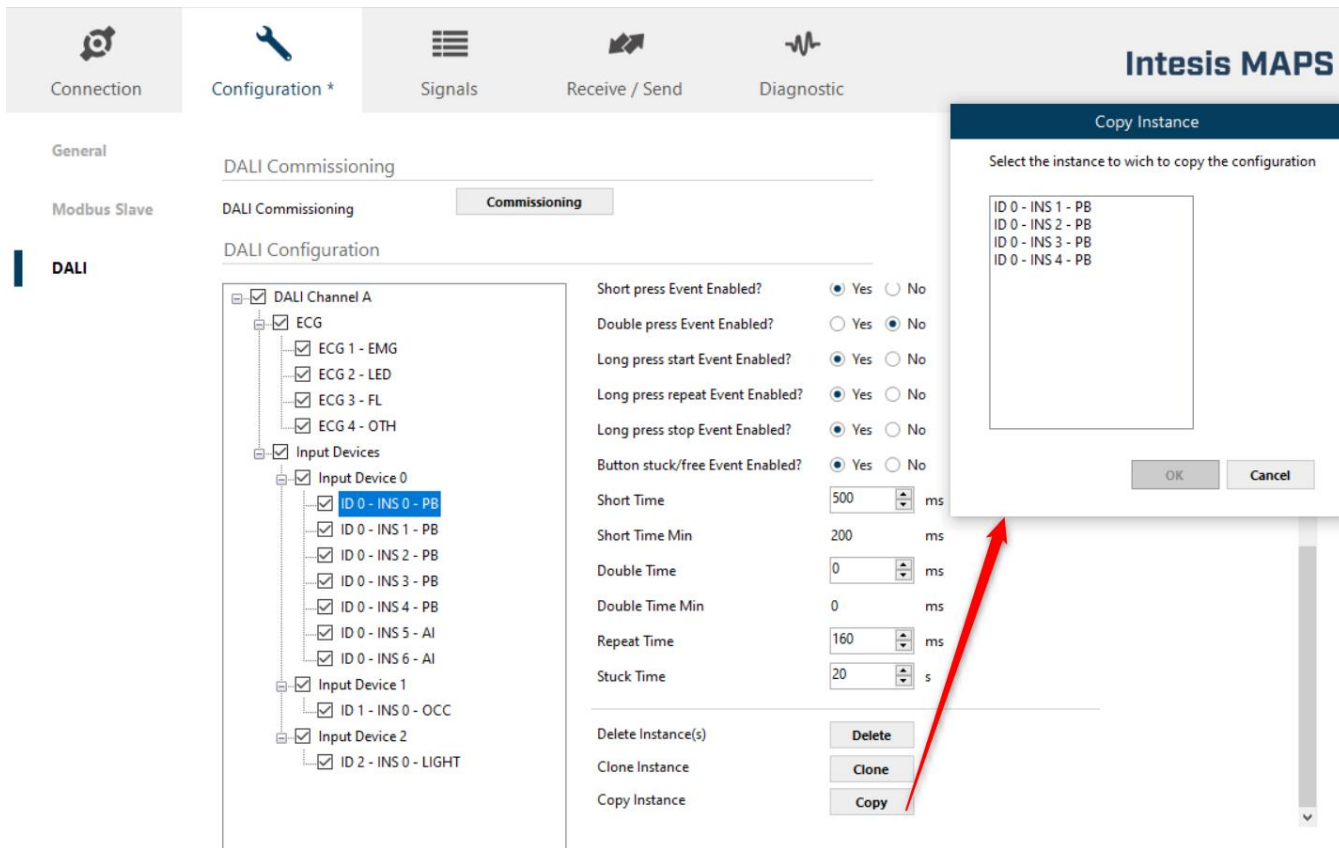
Connection
Configuration *
Signals
Receive / Send
Diagnostic

Intesis MAPS

General
Modbus Slave
DALI

DALI Commissioning
DALI Commissioning
Commissioning
DALI Configuration

DALI Channel A
ECG
ECG 1 - EMG
ECG 2 - LED
ECG 3 - FL
ECG 4 - OTH
Input Devices
Input Device 0
ID 0 - INS 0 - PB
ID 0 - INS 1 - PB
ID 0 - INS 2 - PB
ID 0 - INS 3 - PB
ID 0 - INS 4 - PB
ID 0 - INS 5 - AI
ID 0 - INS 6 - AI
Input Device 1
ID 1 - INS 0 - OCC
Input Device 2
ID 2 - INS 0 - LIGHT

Short press Event Enabled? Yes No
Double press Event Enabled? Yes No
Long press start Event Enabled? Yes No
Long press repeat Event Enabled? Yes No
Long press stop Event Enabled? Yes No
Button stuck/free Event Enabled? Yes No
Short Time 500 ms
Short Time Min 200 ms
Double Time 0 ms
Double Time Min 0 ms
Repeat Time 160 ms
Stuck Time 20 s

Delete Instance(s) Delete
Clone Instance Clone
Copy Instance Copy

Copy Instance
Select the instance to wich to copy the configuration
ID 0 - INS 1 - PB
ID 0 - INS 2 - PB
ID 0 - INS 3 - PB
ID 0 - INS 4 - PB
OK
Cancel